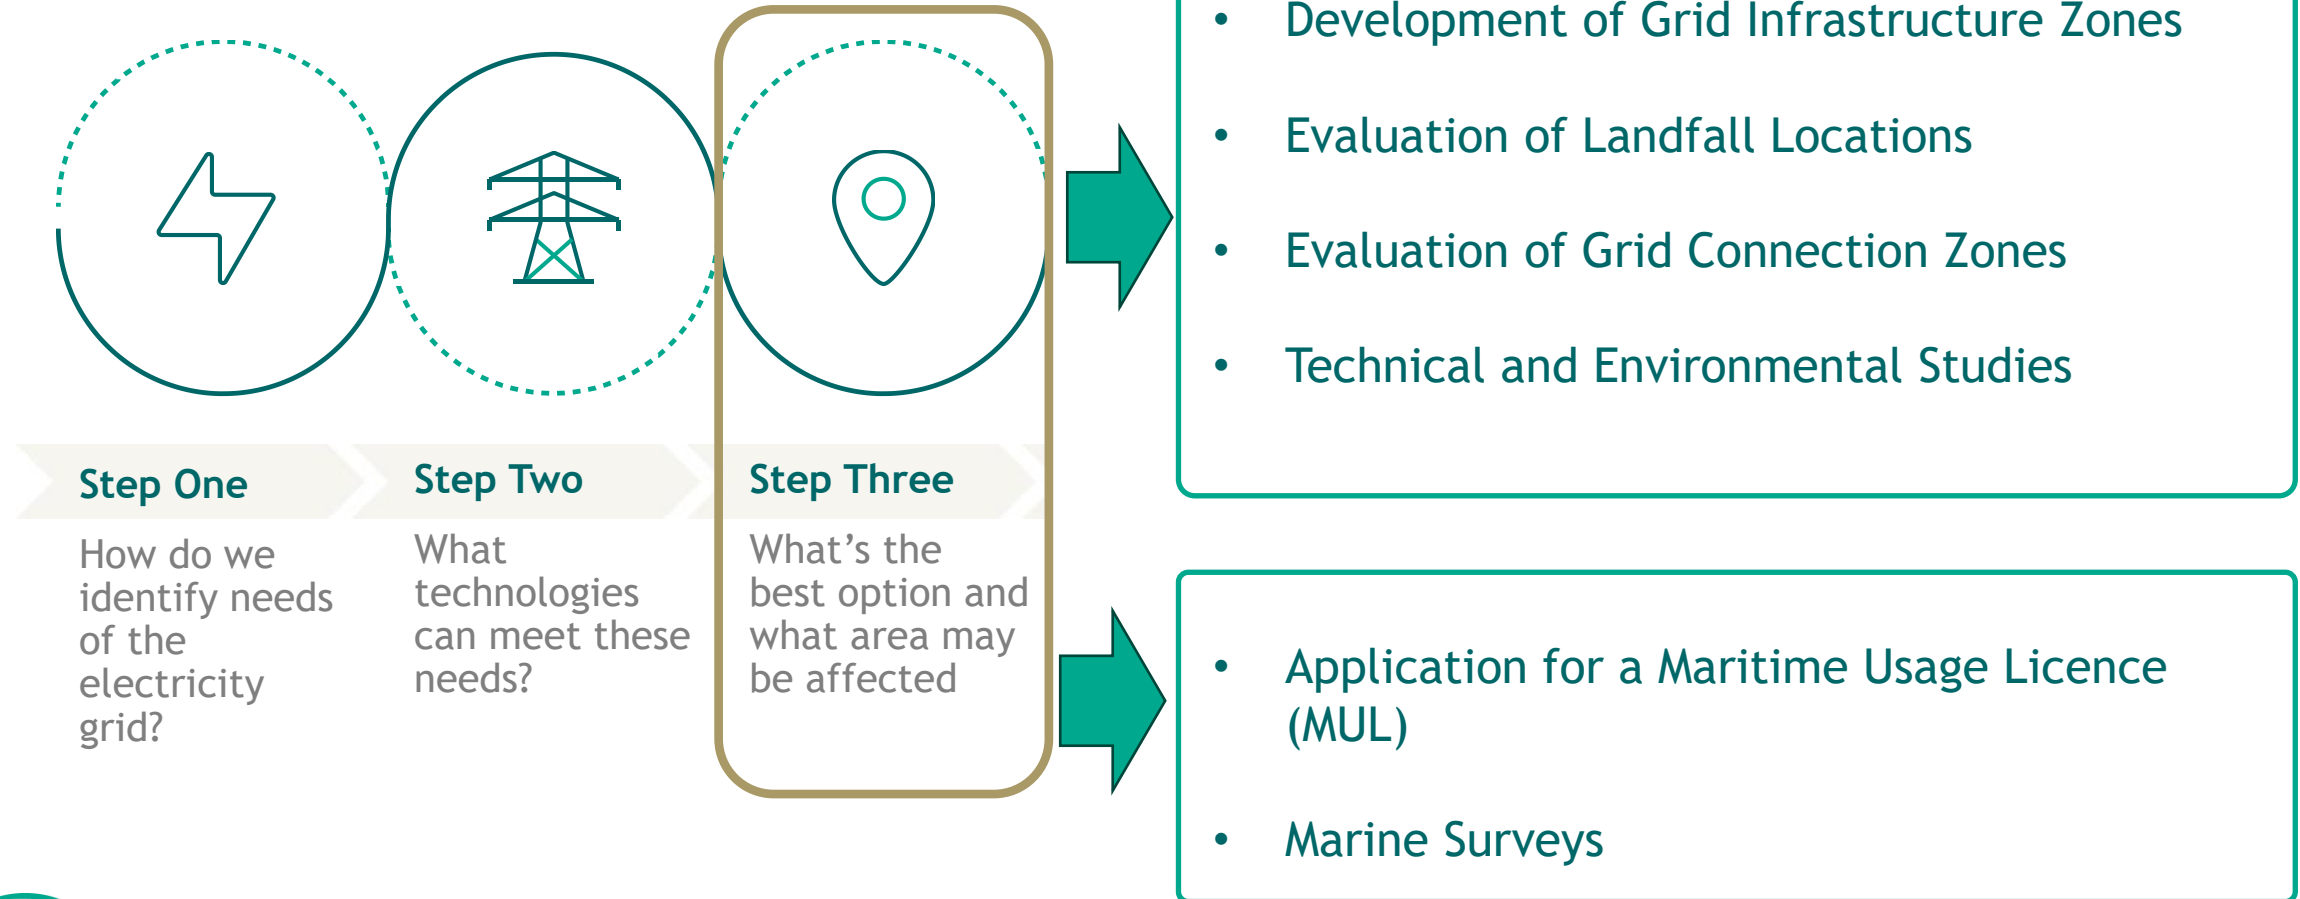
Step One

How do we identify needs of the electricity grid?

Step Two

What technologies can meet these needs?

Step Three

What’s the best option and what area may be affected

• Development of Grid Infrastructure Zones
• Evaluation of Landfall Locations
• Evaluation of Grid Connection Zones
• Technical and Environmental Studies

• Application for a Maritime Usage Licence (MUL)
• Marine Surveys